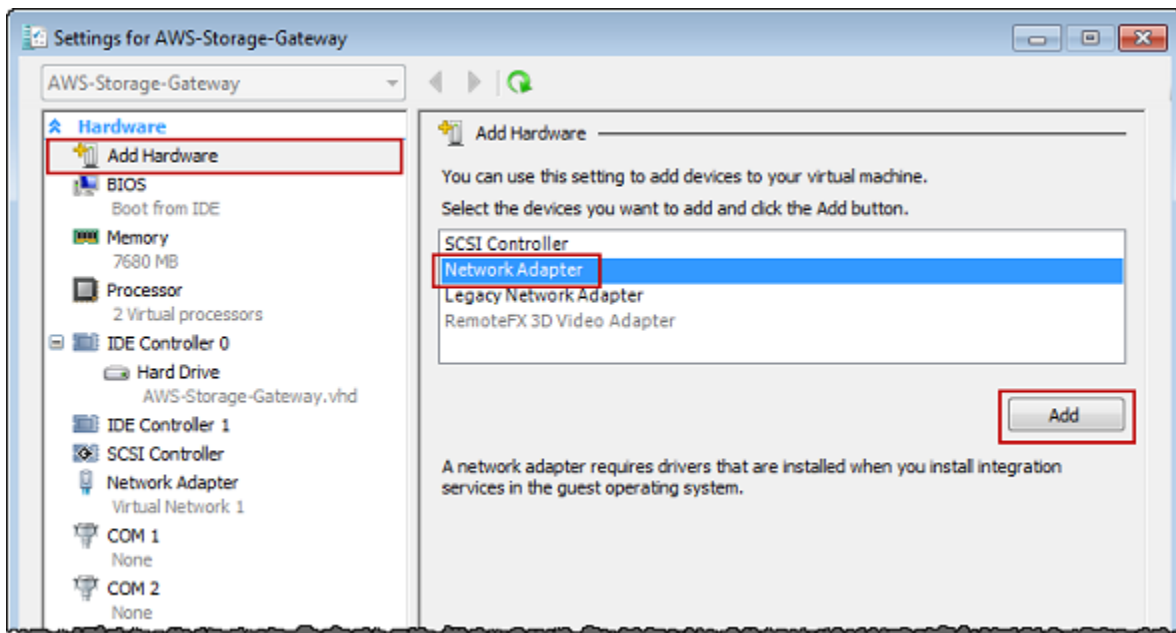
Settings for AWS-Storage-Gateway

AWS-Storage-Gateway

Hardware
Add Hardware
BIOS
Boot from IDE
Memory
7680 MB
Processor
2 Virtual processors
IDE Controller 0
Hard Drive
AWS-Storage-Gateway.vhd
IDE Controller 1
SCSI Controller
Network Adapter
Virtual Network 1
COM 1
None
COM 2
None

Add Hardware

You can use this setting to add devices to your virtual machine.

Select the devices you want to add and click the Add button.

SCSI Controller
Network Adapter
Legacy Network Adapter
RemoteFX 3D Video Adapter

Add

A network adapter requires drivers that are installed when you install integration services in the guest operating system.